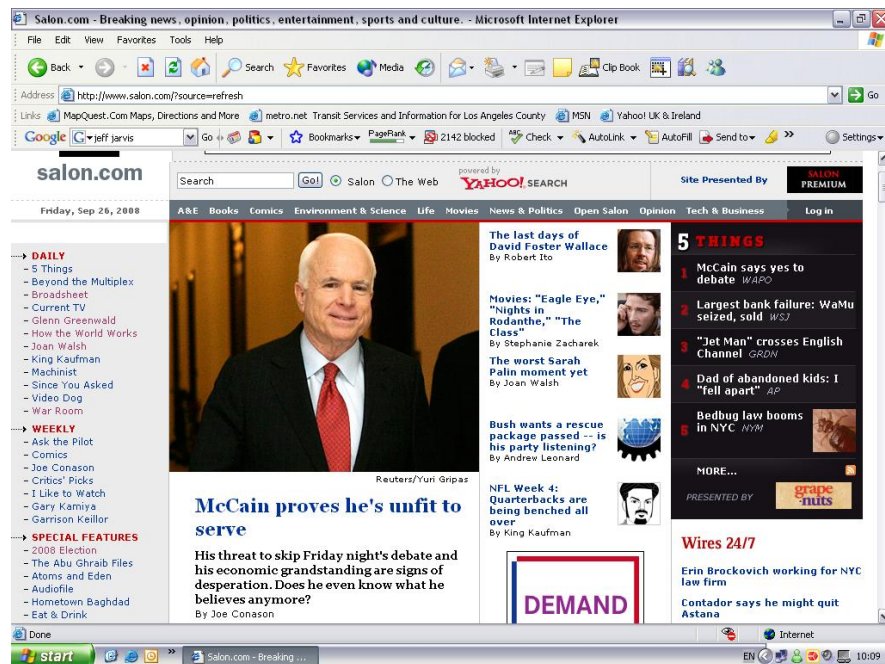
Salon.com - Breaking news, opinion, politics, entertainment, sports and culture. - Microsoft Internet Explorer

File Edit View Favorites Tools Help

Back Search Favorites Media Clip Book

Address http://www.salon.com/?source=refresh Go

Links MapQuest.Com Maps, Directions and More metro.net Transit Services and Information for Los Angeles County MSN Yahoo! UK & Ireland

Google jeff jarvis Go Bookmarks PageRank 2142 blocked Check AutoLink AutoFill Send to Settings

salon.com

Search Go! Salon The Web powered by YAHOO! SEARCH

Site Presented By SALON PREMIUM

Friday, Sep 26, 2008

A&E Books Comics Environment & Science Life Movies News & Politics Open Salon Opinion Tech & Business Log in

DAILY
- 5 Things
- Beyond the Multiplex
- Broadsheet
- Current TV
- Glenn Greenwald
- How the World Works
- Joan Walsh
- King Kaufman
- Machinist
- Since You Asked
- Video Dog
- War Room

WEEKLY
- Ask the Pilot
- Comics
- Joe Conason
- Critics' Picks
- I Like to Watch
- Gary Kamiya
- Garrison Keillor

SPECIAL FEATURES
- 2008 Election
- The Abu Ghraib Files
- Atoms and Eden
- Audiofile
- Hometown Baghdad
- Eat & Drink

Reuters/Yuri Gripas

McCain proves he's unfit to serve

His threat to skip Friday night's debate and his economic grandstanding are signs of desperation. Does he even know what he believes anymore?
By Joe Conason

The last days of David Foster Wallace
By Robert Ito

Movies: "Eagle Eye," "Nights in Rodanthe," "The Class"
By Stephanie Zacharek

The worst Sarah Palin moment yet
By Joan Walsh

Bush wants a rescue package passed -- is his party listening?
By Andrew Leonard

NFL Week 4: Quarterbacks are being benched all over
By King Kaufman

DEMAND

5 THINGS
1 McCain says yes to debate WAPO
2 Largest bank failure: WaMu seized, sold WSJ
3 "Jet Man" crosses English Channel GRDN
4 Dad of abandoned kids: I "fell apart" AP
5 Bedbug law booms in NYC NYM

MORE...
PRESENTED BY grape nuts

Wires 24/7

Erin Brockovich working for NYC law firm

Contador says he might quit Astana

Done Internet

start Salon.com - Breaking ... EN 10:09